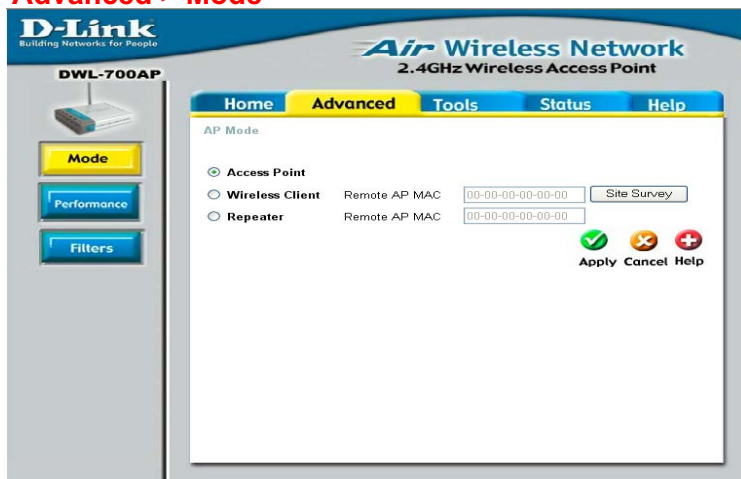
Advanced > Mode

D-Link
Building Networks for People

Air Wireless Network
2.4GHz Wireless Access Point

DWL-700AP

Home | Advanced | Tools | Status | Help

Mode
Performance
Filters

AP Mode

Access Point
Wireless Client Remote AP MAC 00-00-00-00-00-00 Site Survey
Repeater Remote AP MAC 00-00-00-00-00-00

Apply Cancel Help